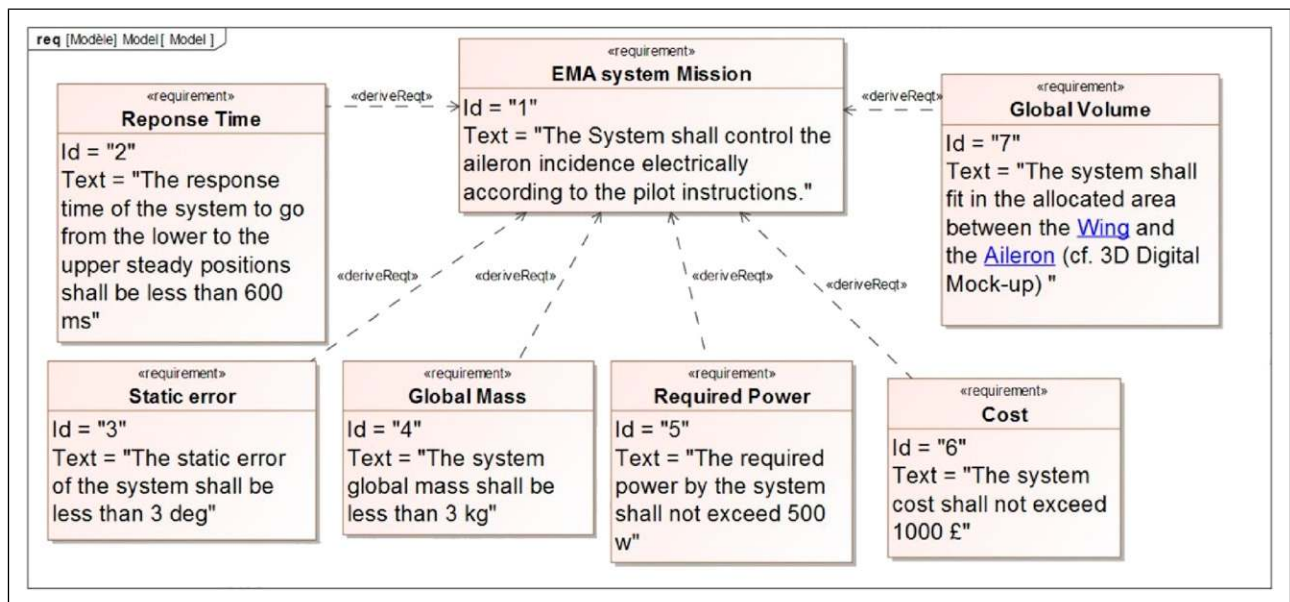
req [Modèle] Model[ Model ]

«requirement»
EMA system Mission
Id = "1"
Text = "The System shall control the aileron incidence electrically according to the pilot instructions."

«requirement»
Reponse Time
Id = "2"
Text = "The response time of the system to go from the lower to the upper steady positions shall be less than 600 ms"

«deriveReqt»

«deriveReqt»

«requirement»
Global Volume
Id = "7"
Text = "The system shall fit in the allocated area between the Wing and the Aileron (cf. 3D Digital Mock-up) "

«deriveReqt»

«deriveReqt»

«deriveReqt»

«deriveReqt»

«requirement»
Static error
Id = "3"
Text = "The static error of the system shall be less than 3 deg"

«requirement»
Global Mass
Id = "4"
Text = "The system global mass shall be less than 3 kg"

«requirement»
Required Power
Id = "5"
Text = "The required power by the system shall not exceed 500 w"

«requirement»
Cost
Id = "6"
Text = "The system cost shall not exceed 1000 £"